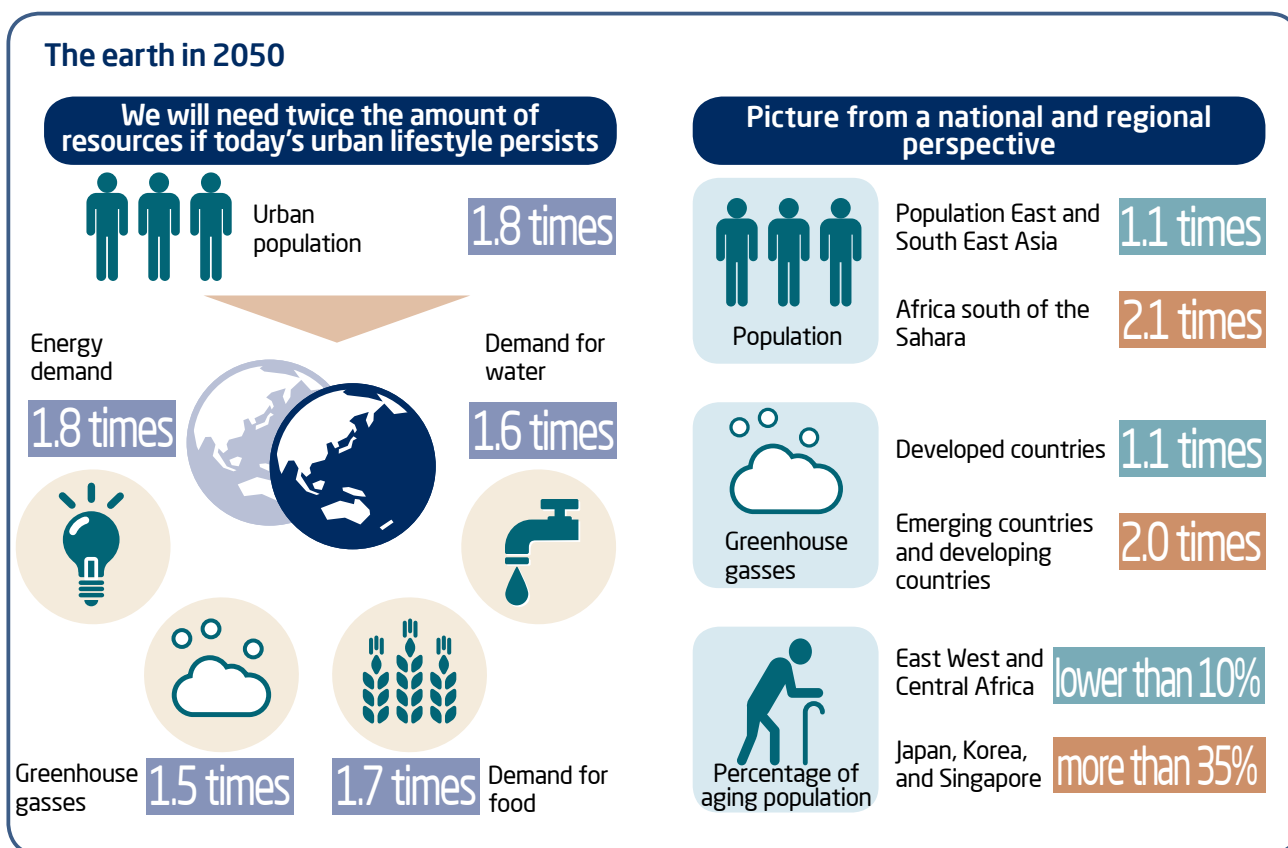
The earth in 2050

We will need twice the amount of resources if today's urban lifestyle persists

Urban population

1.8 times

Energy demand

1.8 times

Demand for water

1.6 times

Greenhouse gasses

1.5 times

1.7 times

Demand for food

Picture from a national and regional perspective

Population

Population East and South East Asia

1.1 times

Africa south of the Sahara

2.1 times

Greenhouse gasses

Developed countries

1.1 times

Emerging countries and developing countries

2.0 times

Percentage of aging population

East West and Central Africa

lower than 10%

Japan, Korea, and Singapore

more than 35%